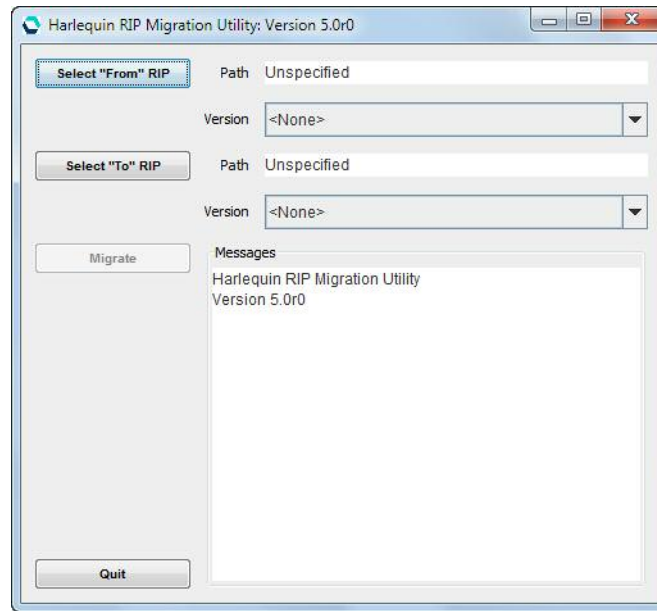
Harlequin RIP Migration Utility: Version 5.0r0

Select "From" RIP

Path Unspecified

Version <None>

Select "To" RIP

Path Unspecified

Version <None>

Migrate

Messages

Harlequin RIP Migration Utility
Version 5.0r0

Quit